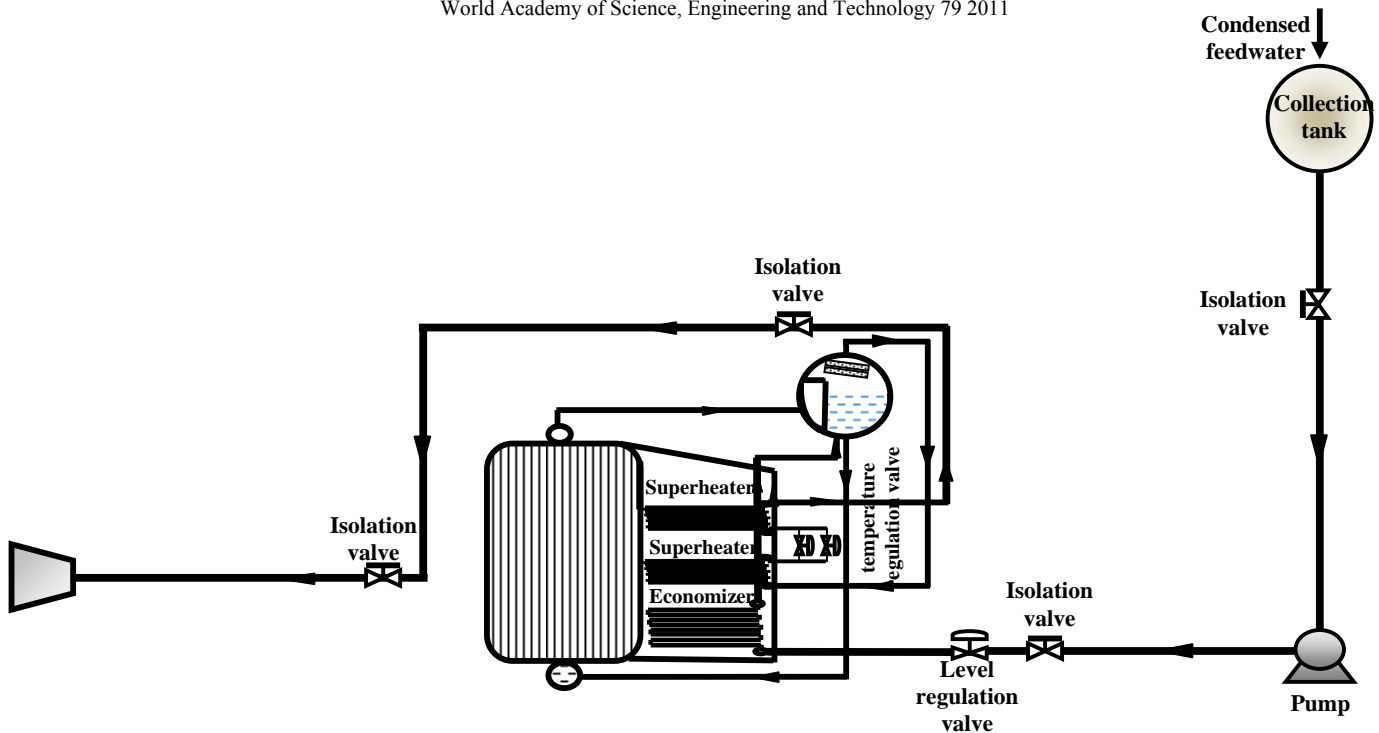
World Academy of Science, Engineering and Technology 79 2011

Condensed feedwater

Collection tank

Isolation valve

Isolation valve

Superheater

Superheater

Economizer

temperature regulation valve

Isolation valve

Isolation valve

Level regulation valve

Pump